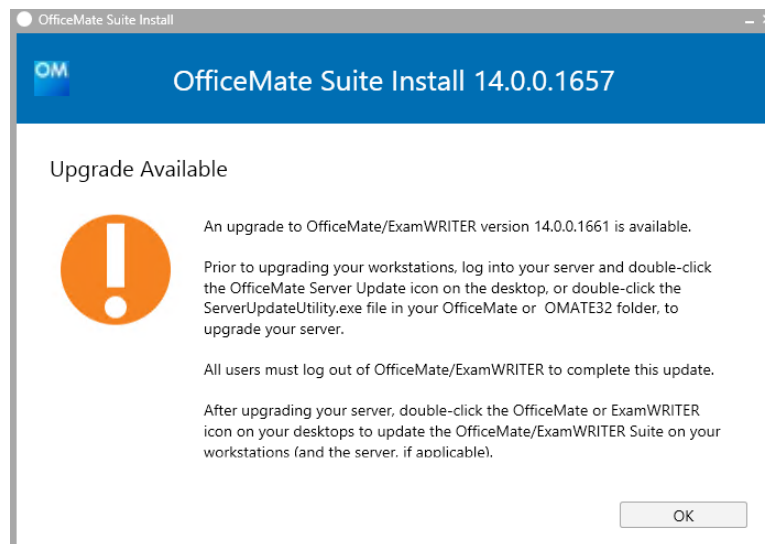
OfficeMate Suite Install

OM

OfficeMate Suite Install 14.0.0.1657

Upgrade Available

An upgrade to OfficeMate/ExamWRITER version 14.0.0.1661 is available.

Prior to upgrading your workstations, log into your server and double-click the OfficeMate Server Update icon on the desktop, or double-click the ServerUpdateUtility.exe file in your OfficeMate or OMATE32 folder, to upgrade your server.

All users must log out of OfficeMate/ExamWRITER to complete this update.

After upgrading your server, double-click the OfficeMate or ExamWRITER icon on your desktops to update the OfficeMate/ExamWRITER Suite on your workstations (and the server, if applicable).

OK